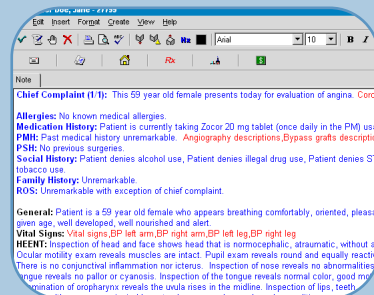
Doe, Jane - 7/7/39

Edit Insert Format Create View Help

Arial 10 B I

Rx

$

Note

Chief Complaint (1/1): This 59 year old female presents today for evaluation of angina. Cor

Allergies: No known medical allergies.
Medication History: Patient is currently taking Zocor 20 mg tablet (once daily in the PM) us
PMH: Past medical history unremarkable. Angiography descriptions,Bypass grafts descripti
PSH: No previous surgeries.
Social History: Patient denies alcohol use, Patient denies illegal drug use, Patient denies S tobacco use.
Family History: Unremarkable.
ROS: Unremarkable with exception of chief complaint.

General: Patient is a 59 year old female who appears breathing comfortably, oriented, pleas given age, well developed, well nourished and alert.
Vital Signs: Vital signs,BP left arm,BP right arm,BP left leg,BP right leg
HEENT: Inspection of head and face shows head that is normocephalic, atraumatic, without a Ocular motility exam reveals muscles are intact. Pupil exam reveals round and equally reacti There is no conjunctival inflammation nor icterus. Inspection of nose reveals no abnormalities tongue reveals no pallor or cyanosis. Inspection of the tongue reveals normal color, good mo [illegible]mination of oropharynx reveals the uvula rises in the midline. Inspection of lips, teeth